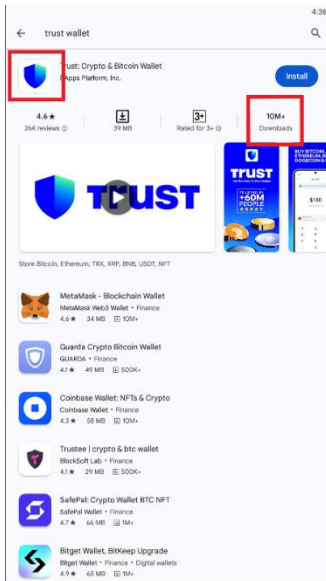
4:36

trust wallet

Trust: Crypto & Bitcoin Wallet
DApps Platform, Inc.

Install

4.6★
26K reviews

39 MB

3+
Rated for 3+

10M+
Downloads

TRUST

TRUST

TRUSTED BY
+60M
PEOPLE

BUY BITCOIN, ETHEREUM, BNB, DOGECOIN & MORE

$18E

Store Bitcoin, Ethereum, TRX, XRP, BNB, USDT, NFT

MetaMask - Blockchain Wallet
MetaMask Web3 Wallet • Finance
4.6★ 34 MB 10M+

Guarda Crypto Bitcoin Wallet
GUARDA • Finance
4.1★ 49 MB 500K+

Coinbase Wallet: NFTs & Crypto
Coinbase Wallet • Finance
4.3★ 58 MB 10M+

Trustee | crypto & btc wallet
BlockSoft Lab • Finance
4.1★ 29 MB 500K+

SafePal: Crypto Wallet BTC NFT
SafePal Wallet • Finance
4.7★ 66 MB 1M+

Bitget Wallet, BitKeep Upgrade
Bitget Wallet • Finance • Digital wallets
4.9★ 65 MB 1M+